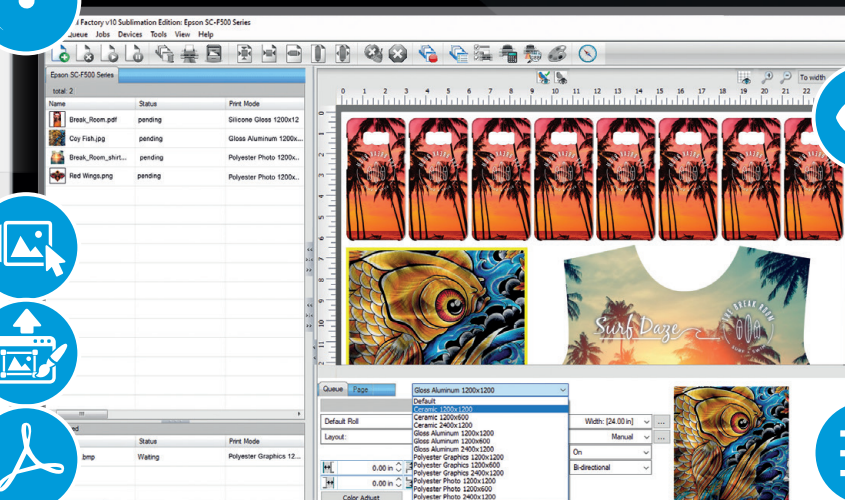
Factory v10 Sublimation Edition: Epson SC-F500 Series
Queue Jobs Devices Tools View Help

Epson SC-F500 Series
total: 2

| Name | Status | Print Mode |
|---|---|---|
| Break_Room.pdf | pending | Silicone Gloss 1200x12 |
| Coy Fish.jpg | pending | Gloss Aluminum 1200x... |
| Break_Room_shirt... | pending | Polyester Photo 1200x... |
| Red Wings.png | pending | Polyester Photo 1200x... |

To width

0 1 2 3 4 5 6 7 8 9 10 11 12 13 14 15 16 17 18 19 20 21 22

Surf Daze

ed

| | Status | Print Mode |
|---|---|---|
| .bmp | Waiting | Polyester Graphics 12... |

Queue Page
Gloss Aluminum 1200x1200
Default
Ceramic 1200x1200
Ceramic 1200x600
Ceramic 2400x1200
Gloss Aluminum 1200x1200
Gloss Aluminum 1200x600
Gloss Aluminum 2400x1200
Polyester Graphics 1200x1200
Polyester Graphics 1200x600
Polyester Graphics 2400x1200
Polyester Photo 1200x1200
Polyester Photo 1200x600
Polyester Photo 2400x1200

Default Roll
Layout:
0.00 in
0.00 in
Color Adjust
Width: [24.00 in]
Manual
On
Bi-directional